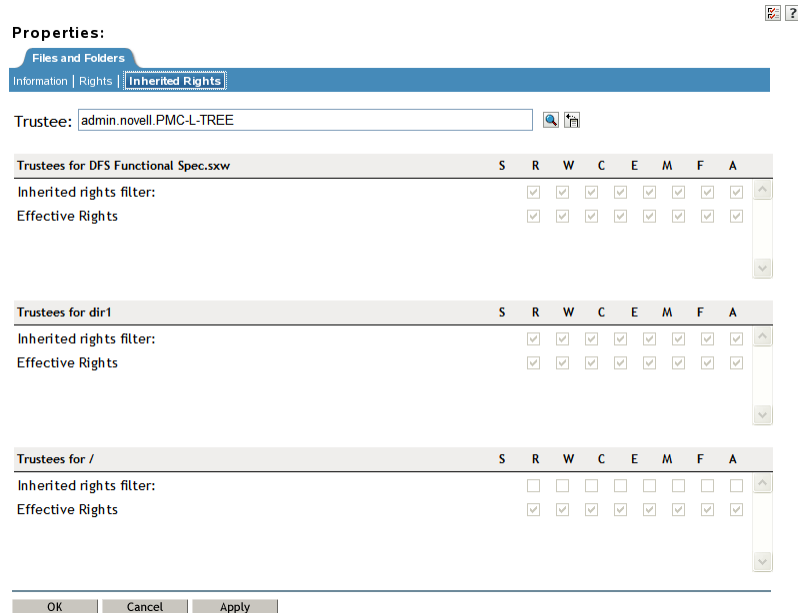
Properties:

Files and Folders

Information | Rights | Inherited Rights

Trustee: admin.novell.PMC-L-TREE

| Trustees for DFS Functional Spec.sxw | S | R | W | C | E | M | F | A |
|---|---|---|---|---|---|---|---|---|
| Inherited rights filter: | | ☑ | ☑ | ☑ | ☑ | ☑ | ☑ | ☑ |
| Effective Rights | | ☑ | ☑ | ☑ | ☑ | ☑ | ☑ | ☑ |

| Trustees for dir1 | S | R | W | C | E | M | F | A |
|---|---|---|---|---|---|---|---|---|
| Inherited rights filter: | | ☑ | ☑ | ☑ | ☑ | ☑ | ☑ | ☑ |
| Effective Rights | | ☑ | ☑ | ☑ | ☑ | ☑ | ☑ | ☑ |

| Trustees for / | S | R | W | C | E | M | F | A |
|---|---|---|---|---|---|---|---|---|
| Inherited rights filter: | | ☐ | ☐ | ☐ | ☐ | ☐ | ☐ | ☐ |
| Effective Rights | | ☑ | ☑ | ☑ | ☑ | ☑ | ☑ | ☑ |

OK Cancel Apply